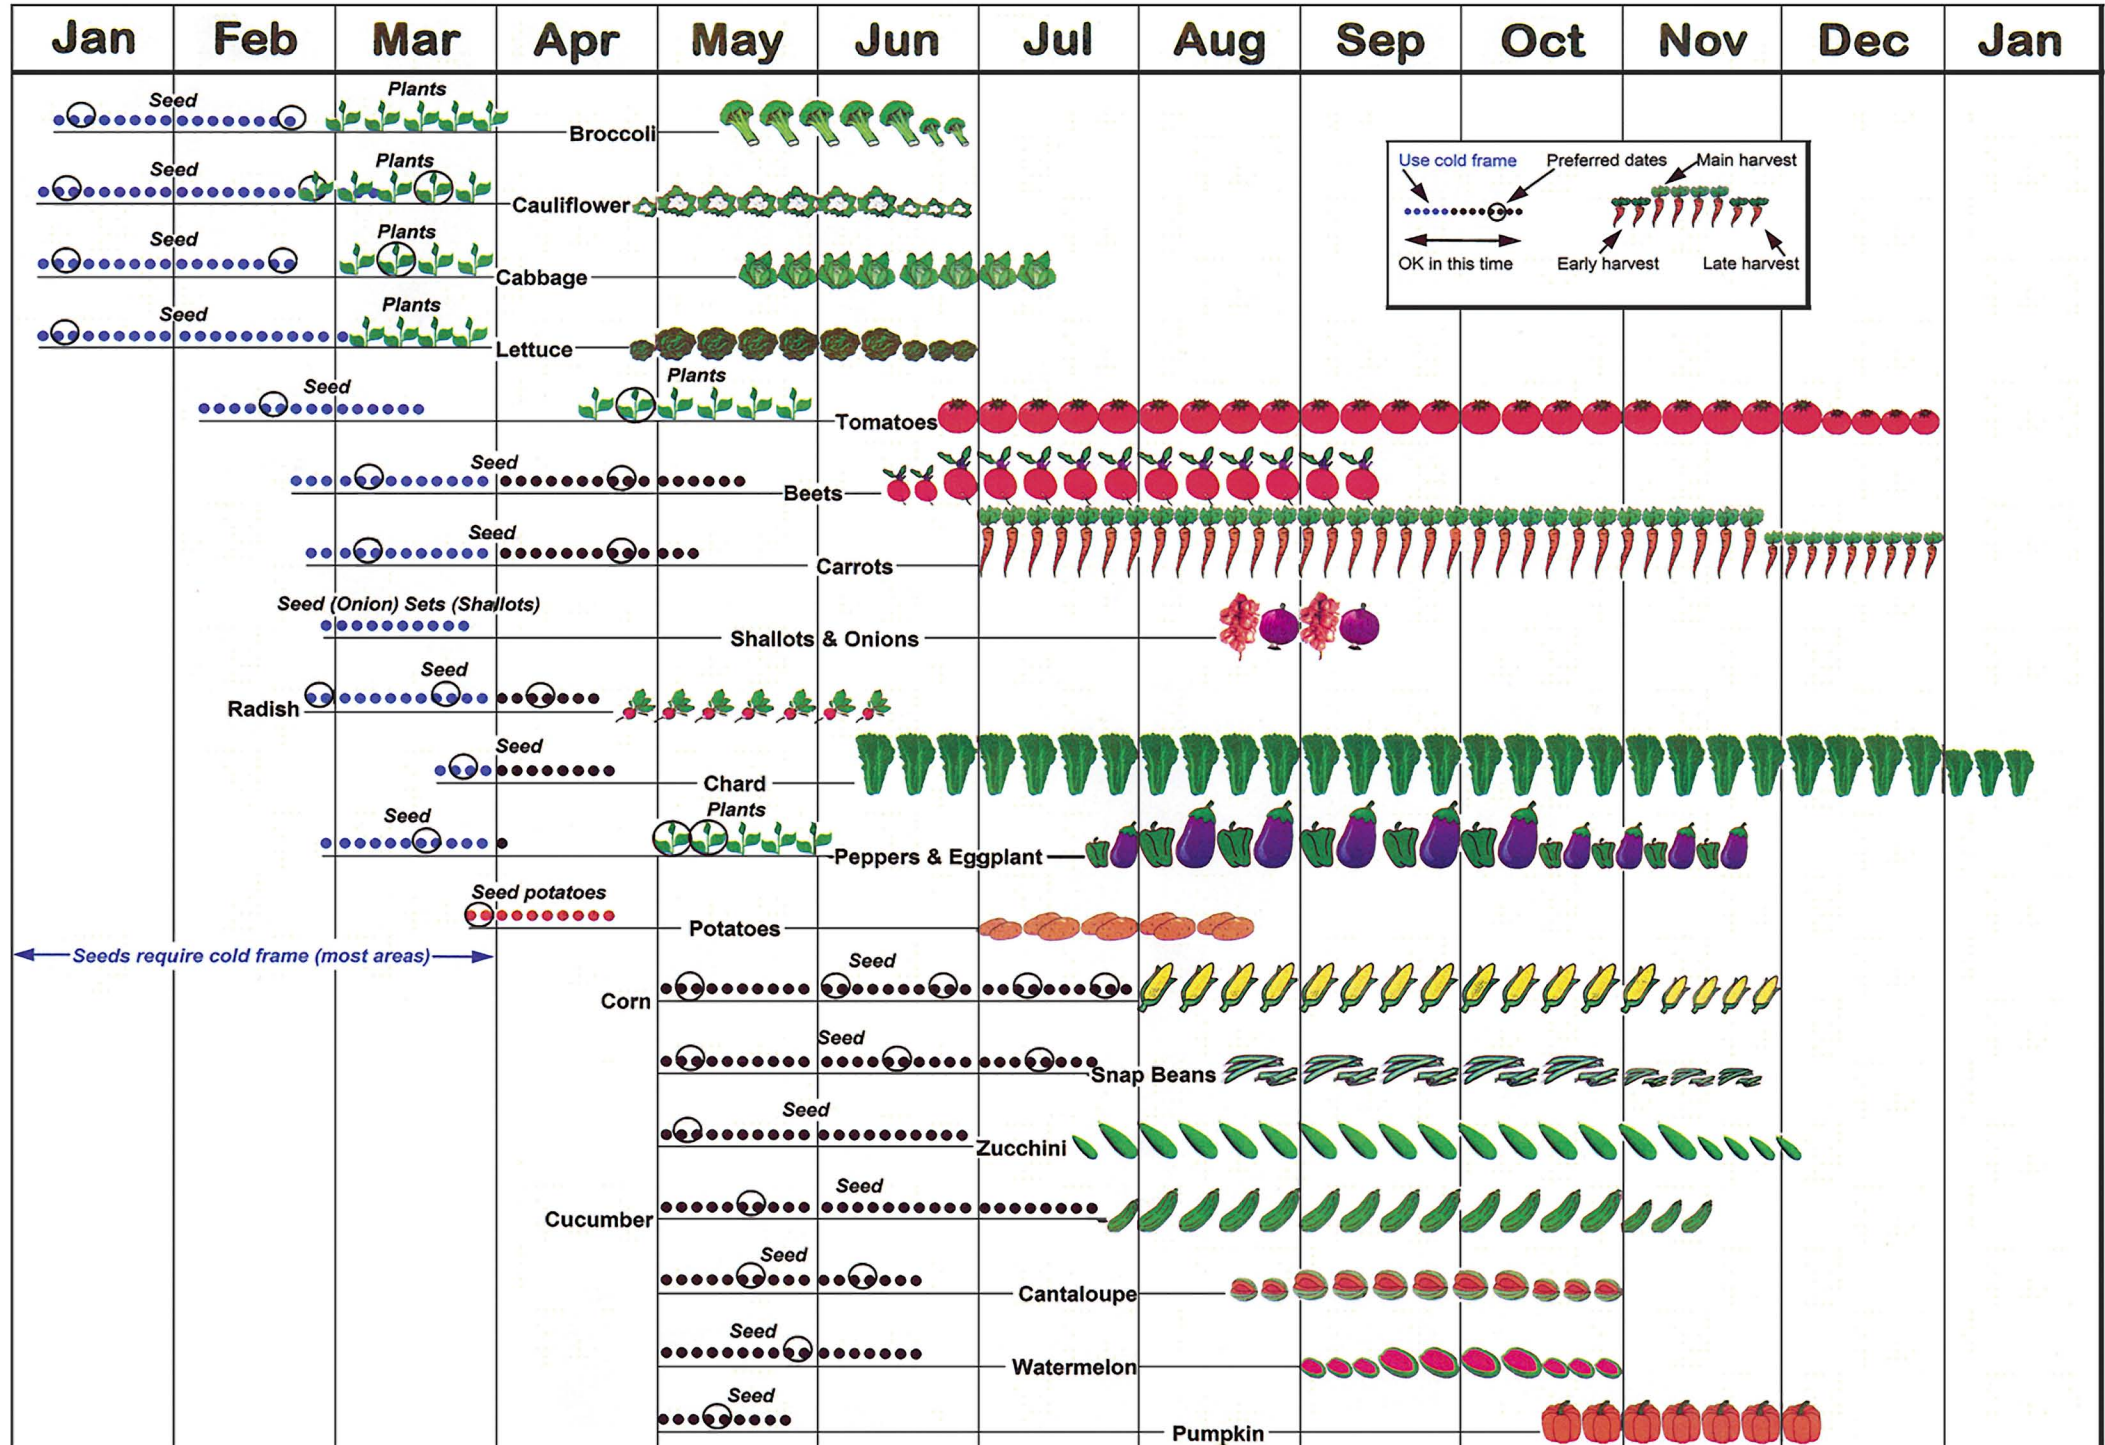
| Jan | Feb | Mar | Apr | May | Jun | Jul | Aug | Sep | Oct | Nov | Dec | Jan |
|---|---|---|---|---|---|---|---|---|---|---|---|---|

Use cold frame
Preferred dates
Main harvest
OK in this time
Early harvest
Late harvest

Seed
Plants
Broccoli

Seed
Plants
Cauliflower

Seed
Plants
Cabbage

Seed
Plants
Lettuce

Seed
Plants
Tomatoes

Seed
Beets

Seed
Carrots

Seed (Onion) Sets (Shallots)
Shallots & Onions

Seed
Radish

Seed
Chard

Seed
Plants
Peppers & Eggplant

Seed potatoes
Potatoes

Seeds require cold frame (most areas)

Seed
Corn

Seed
Snap Beans

Seed
Zucchini

Seed
Cucumber

Seed
Cantaloupe

Seed
Watermelon

Seed
Pumpkin